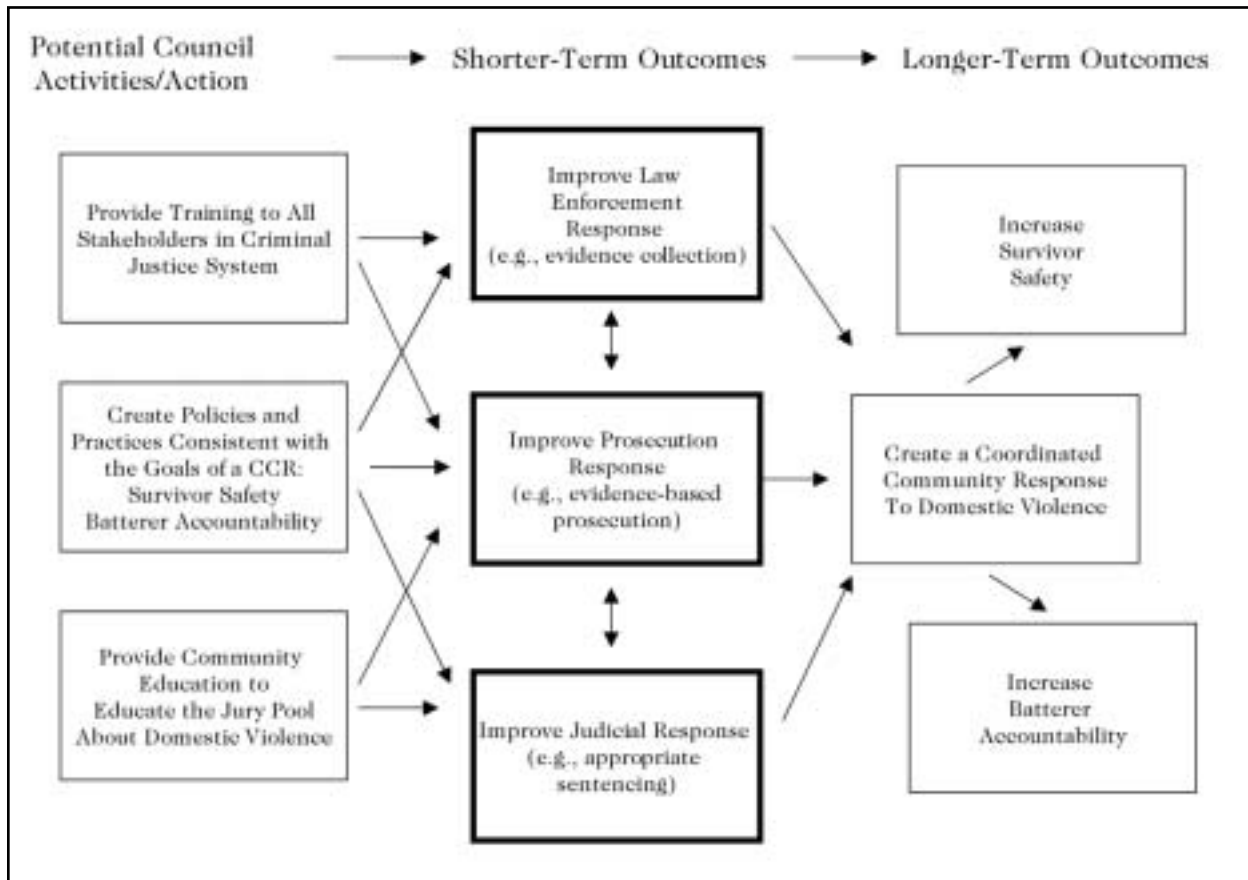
Potential Council Activities/Action

Shorter-Term Outcomes

Longer-Term Outcomes

Provide Training to All Stakeholders in Criminal Justice System

Create Policies and Practices Consistent with the Goals of a CCR: Survivor Safety Batterer Accountability

Provide Community Education to Educate the Jury Pool About Domestic Violence

Improve Law Enforcement Response (e.g., evidence collection)

Improve Prosecution Response (e.g., evidence-based prosecution)

Improve Judicial Response (e.g., appropriate sentencing)

Create a Coordinated Community Response To Domestic Violence

Increase Survivor Safety

Increase Batterer Accountability